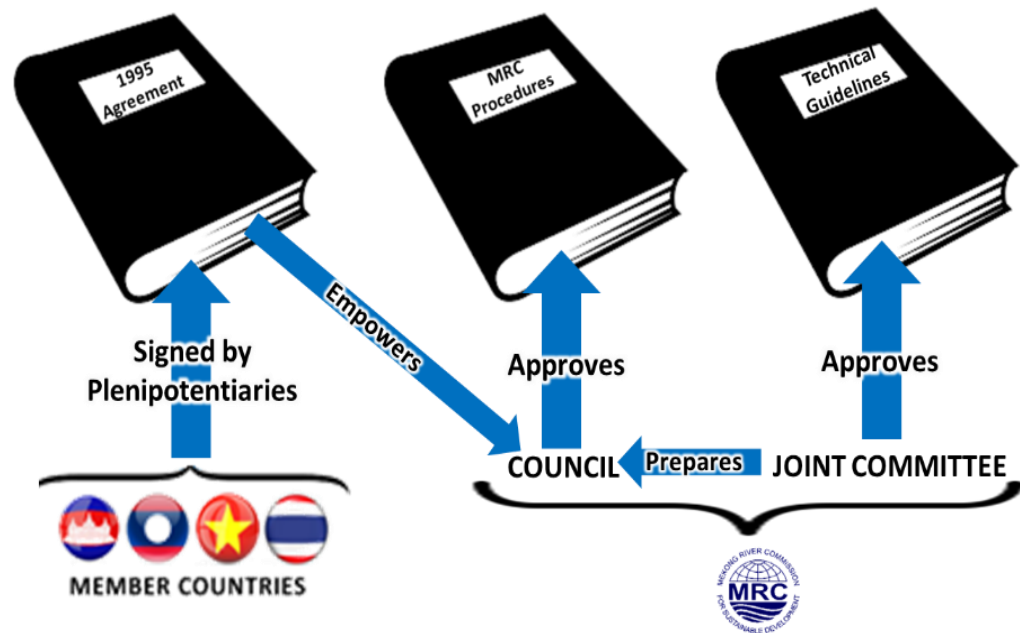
1995 Agreement

MRC Procedures

Technical Guidelines

Empowers

Signed by Plenipotentiaries

Approves

Approves

COUNCIL

Prepares

JOINT COMMITTEE

MEMBER COUNTRIES

MEKONG RIVER COMMISSION
MRC
FOR SUSTAINABLE DEVELOPMENT